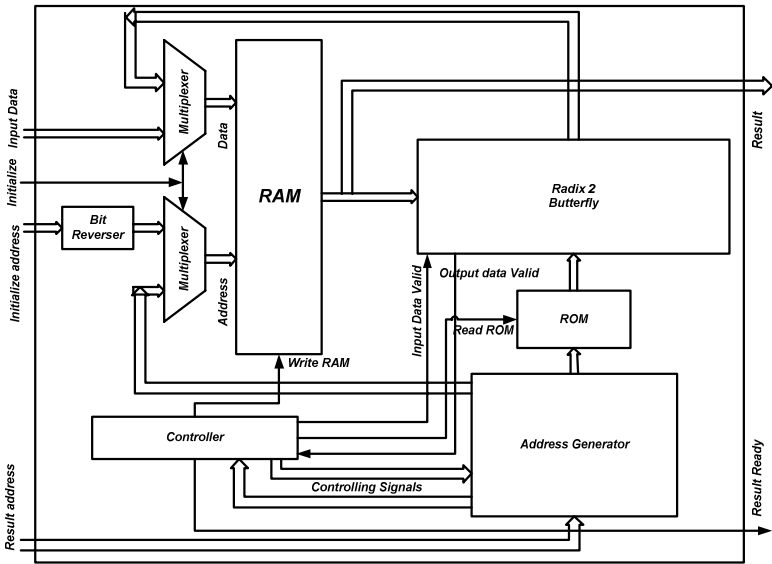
Input Data
Initialize
Initialize address
Bit Reverser
Multiplexer
Multiplexer
Data
Address
RAM
Write RAM
Radix 2 Butterfly
Result
Output data Valid
Input Data Valid
Read ROM
ROM
Controller
Address Generator
Controlling Signals
Result Ready
Result address